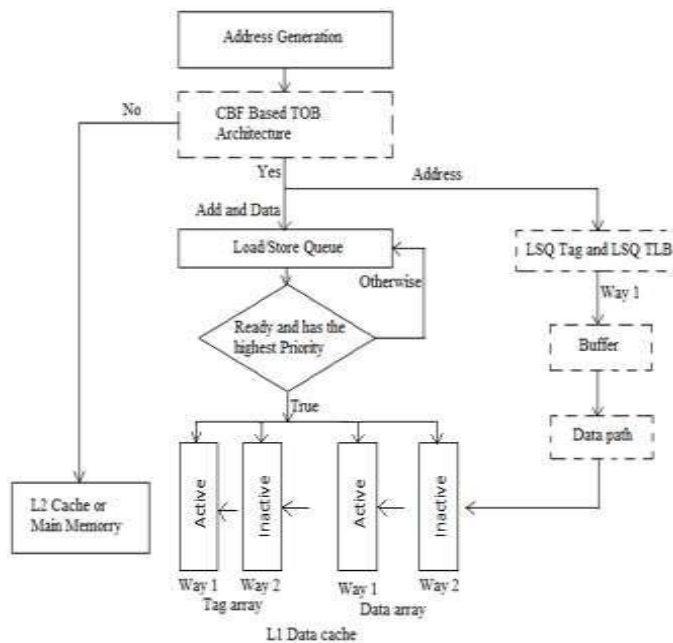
Address Generation

No

CBF Based TOB Architecture

Yes

Address

Add and Data

Load/Store Queue

LSQ Tag and LSQ TLB

Otherwise

Way 1

Ready and has the highest Priority

Buffer

True

Data path

L2 Cache or Main Memory

Active

Inactive

Active

Inactive

Way 1

Way 2

Tag array

Way 1

Way 2

Data array

L1 Data cache